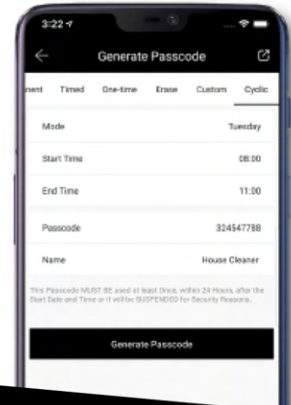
3:22

Generate Passcode

nent Timed One-time Erase Custom Cyclic

Mode Tuesday

Start Time 08:00

End Time 11:00

Passcode 324547788

Name House Cleaner

This Passcode MUST BE used at least Once, within 24 Hours, after the Start Date and Time or it will be SUSPENDED for Security Reasons.

Generate Passcode